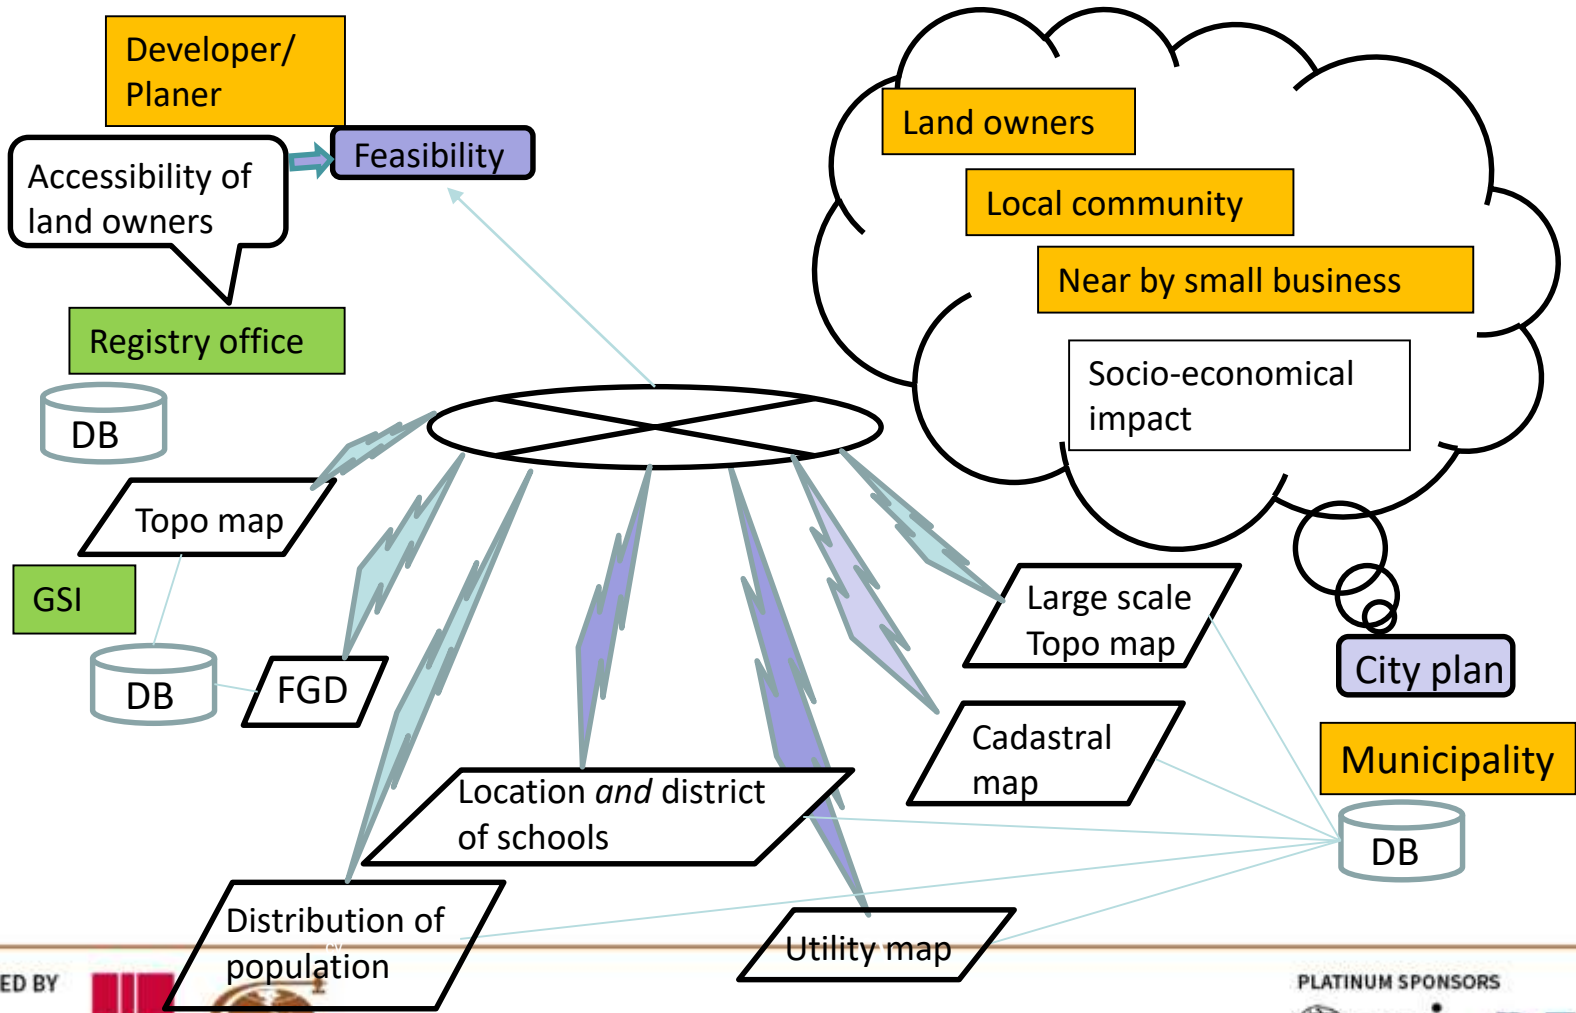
Developer/ Planer

Accessibility of land owners

Feasibility

Registry office

DB

Topo map

GSI

DB

FGD

Land owners

Local community

Near by small business

Socio-economical impact

Large scale Topo map

City plan

Cadastral map

Municipality

DB

Location *and* district of schools

Distribution of population

Utility map

ED BY

PLATINUM SPONSORS